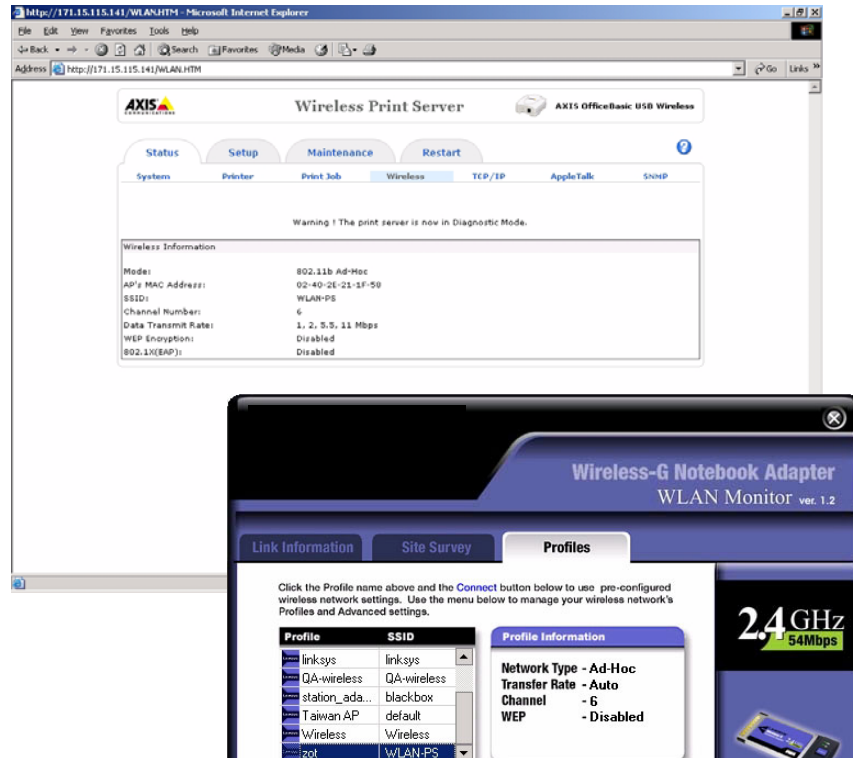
http://171.15.115.141/WLAN.HTM - Microsoft Internet Explorer

File Edit View Favorites Tools Help

Back Search Favorites Media

Address http://171.15.115.141/WLAN.HTM Go Links »

AXIS

Wireless Print Server

AXIS OfficeBasic USB Wireless

Status Setup Maintenance Restart

System Printer Print Job Wireless TCP/IP AppleTalk SNMP

Warning ! The print server is now in Diagnostic Mode.

Wireless Information

| | |
|---|---|
| Mode: | 802.11b Ad-Hoc |
| AP's MAC Address: | 02-40-2E-21-1F-50 |
| SSID: | WLAN-PS |
| Channel Number: | 6 |
| Data Transmit Rate: | 1, 2, 5.5, 11 Mbps |
| WEP Encryption: | Disabled |
| 802.1X(EAP): | Disabled |

Wireless-G Notebook Adapter
WLAN Monitor ver. 1.2

Link Information Site Survey Profiles

Click the Profile name above and the Connect button below to use pre-configured wireless network settings. Use the menu below to manage your wireless network's Profiles and Advanced settings.

| Profile | SSID |
|---|---|
| linksys | linksys |
| QA-wireless | QA-wireless |
| station_ada... | blackbox |
| Taiwan AP | default |
| Wireless | Wireless |
| zot | WLAN-PS |

Profile Information

Network Type - Ad-Hoc
Transfer Rate - Auto
Channel - 6
WEP - Disabled

2.4GHz 54Mbps